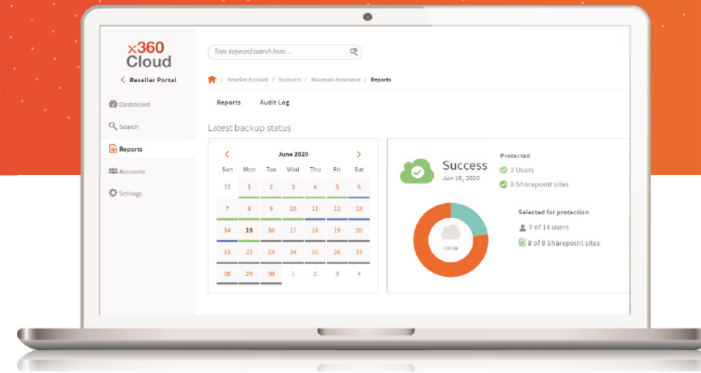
x360 Cloud

< Reseller Portal

Dashboard

Search

Reports

Accounts

Settings

Type keyword search here...

/ Reseller Account / Accounts / Mountain Resources / Reports

Reports

Audit Log

Latest backup status

< June 2020 >

| Sun | Mon | Tue | Wed | Thu | Fri | Sat |
|---|---|---|---|---|---|---|
| 31 | 1 | 2 | 3 | 4 | 5 | 6 |
| 7 | 8 | 9 | 10 | 11 | 12 | 13 |
| 14 | 15 | 16 | 17 | 18 | 19 | 20 |
| 21 | 22 | 23 | 24 | 25 | 26 | 27 |
| 28 | 29 | 30 | 1 | 2 | 3 | 4 |

Success
Jun 15, 2020

Protected
7 Users
8 Sharepoint sites

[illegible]

Selected for protection
7 of 14 users
8 of 8 Sharepoint sites